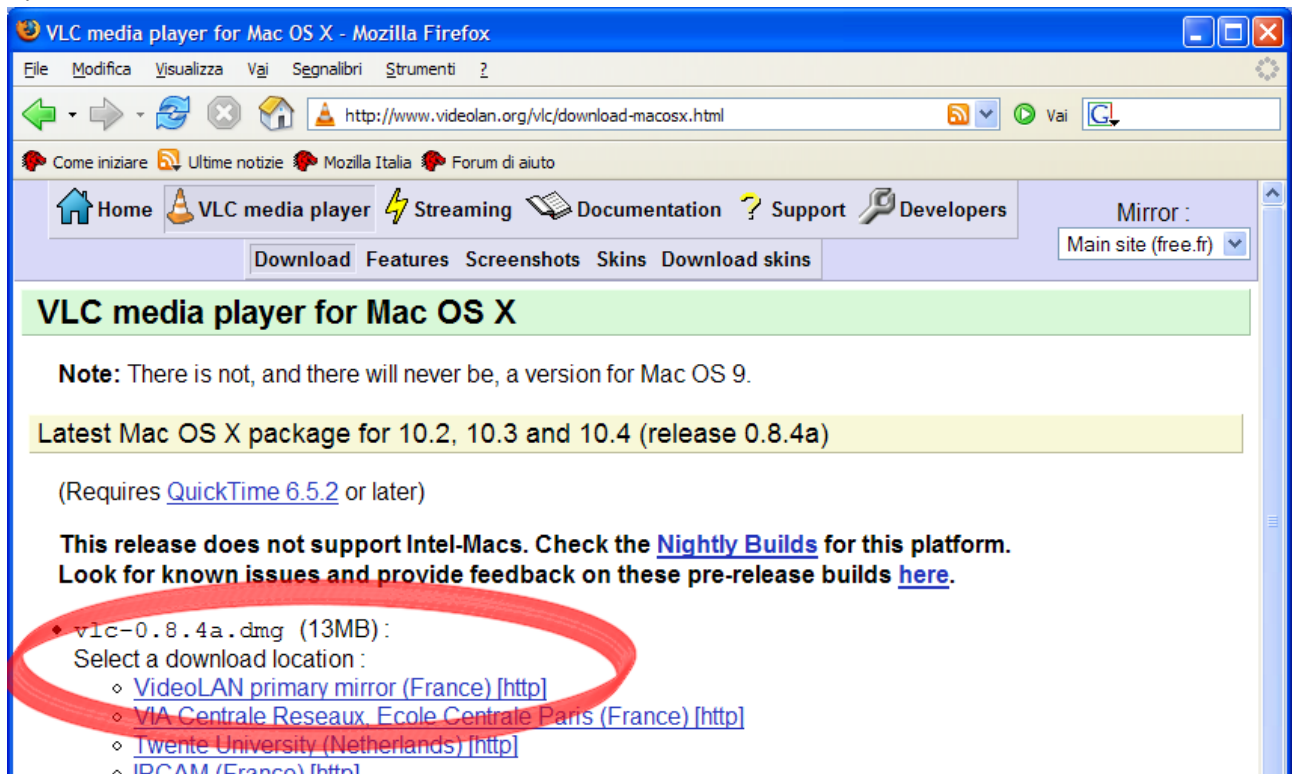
VLC media player for Mac OS X - Mozilla Firefox

File Modifica Visualizza Vai Segnalibri Strumenti ?

http://www.videolan.org/vlc/download-macosx.html

Vai

Come iniziare Ultime notizie Mozilla Italia Forum di aiuto

Home VLC media player Streaming Documentation Support Developers

Mirror :

Main site (free.fr)

Download Features Screenshots Skins Download skins

VLC media player for Mac OS X

**Note:** There is not, and there will never be, a version for Mac OS 9.

Latest Mac OS X package for 10.2, 10.3 and 10.4 (release 0.8.4a)

(Requires QuickTime 6.5.2 or later)

**This release does not support Intel-Macs. Check the Nightly Builds for this platform. Look for known issues and provide feedback on these pre-release builds here.**

- vlc-0.8.4a.dmg (13MB) :
Select a download location :
 - VideoLAN primary mirror (France) [http]
 - VIA Centrale Reseaux, Ecole Centrale Paris (France) [http]
 - Twente University (Netherlands) [http]
 - IRCAM (France) [http]